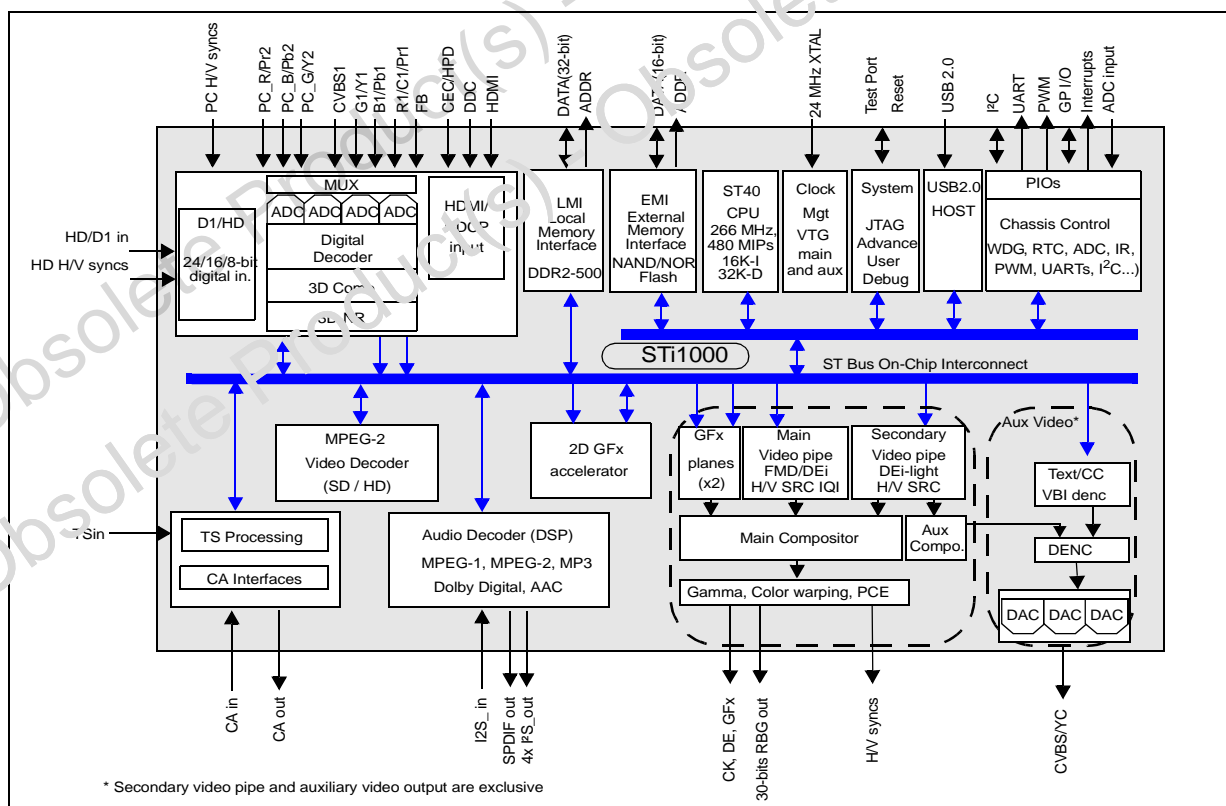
PC H/V syncs
PC_R/Pr2
PC_B/Pb2
PC_G/Y2
CVBS1
G1/Y1
B1/Pb1
R1/C1/Pr1
FB
CEC/HPD
DDC
HDMI
DATA(32-bit)
ADDR
DATA(16-bit)
ADDR
24 MHz XTAL
Test Port
Reset
USB 2.0
I²C
UART
PWM
GP I/O
Interrupts
ADC input

MUX
ADC ADC ADC ADC
Digital Decoder
3D Comb
3D NR
D1/HD
24/16/8-bit digital in.
HDMI/HDCP input
HD/D1 in
HD H/V syncs

LMI Local Memory Interface
DDR2-500
EMI External Memory Interface
NAND/NOR Flash
ST40 CPU 266 MHz, 480 MIPs 16K-I 32K-D
Clock Mgt VTG main and aux
System
JTAG Advance User Debug
USB2.0 HOST
PIOs
Chassis Control
WDG, RTC, ADC, IR, PWM, UARTs, I²C...)

STi1000
ST Bus On-Chip Interconnect

MPEG-2 Video Decoder (SD / HD)
2D GFx accelerator
GFx planes (x2)
Main Video pipe FMD/DEi H/V SRC IQI
Secondary Video pipe DEi-light H/V SRC
Aux Video*
Text/CC VBI denc
Main Compositor
Aux Compo.
DENC
Gamma, Color warping, PCE
DAC DAC DAC

TSin
TS Processing
CA Interfaces
Audio Decoder (DSP)
MPEG-1, MPEG-2, MP3
Dolby Digital, AAC

CA in
CA out
I2S_in
SPDIF out
4x I²S_out
CK, DE, GFx
30-bits RBG out
H/V syncs
CVBS/YC

* Secondary video pipe and auxiliary video output are exclusive

Obsolete Product(s) - Obsolete Product(s)